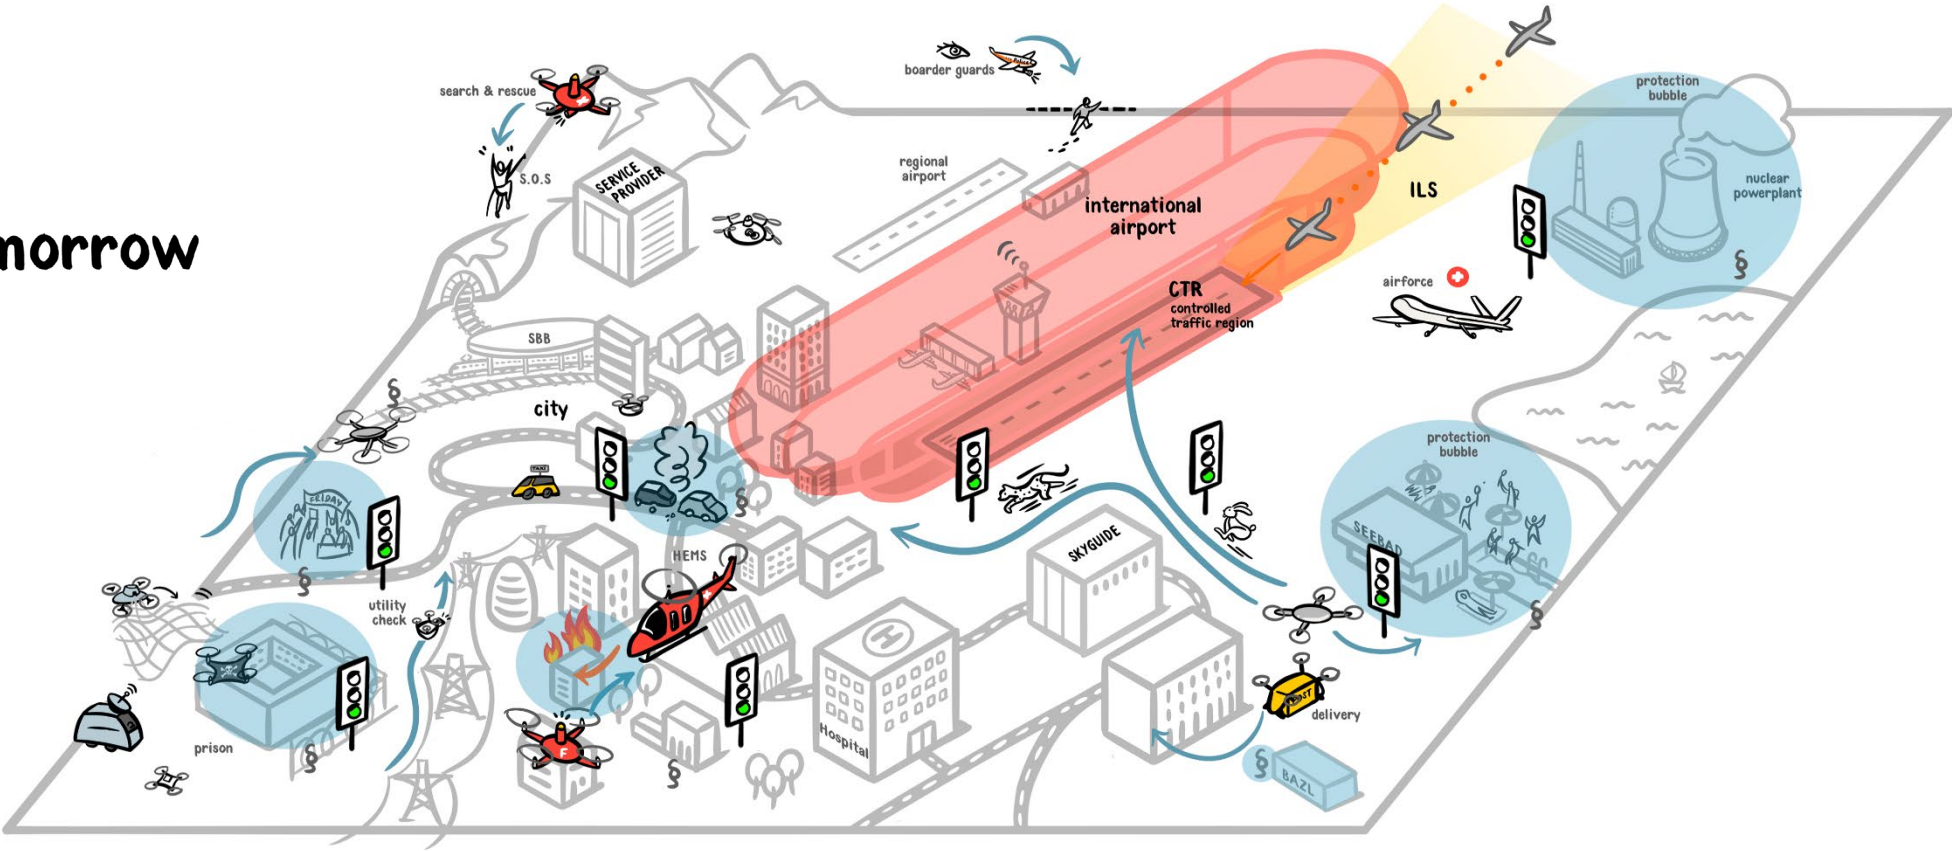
morrow

search & rescue

S.O.S

SERVICE PROVIDER

boarder guards

regional airport

international airport

ILS

protection bubble

nuclear powerplant

§

CTR controlled traffic region

airforce

SBB

§

city

TAXI

§

FRIDAY

§

utility check

HEMS

SKYGUIDE

protection bubble

SEEBAD

§

prison

§

F

§

Hospital

delivery

POST

§ BAZL